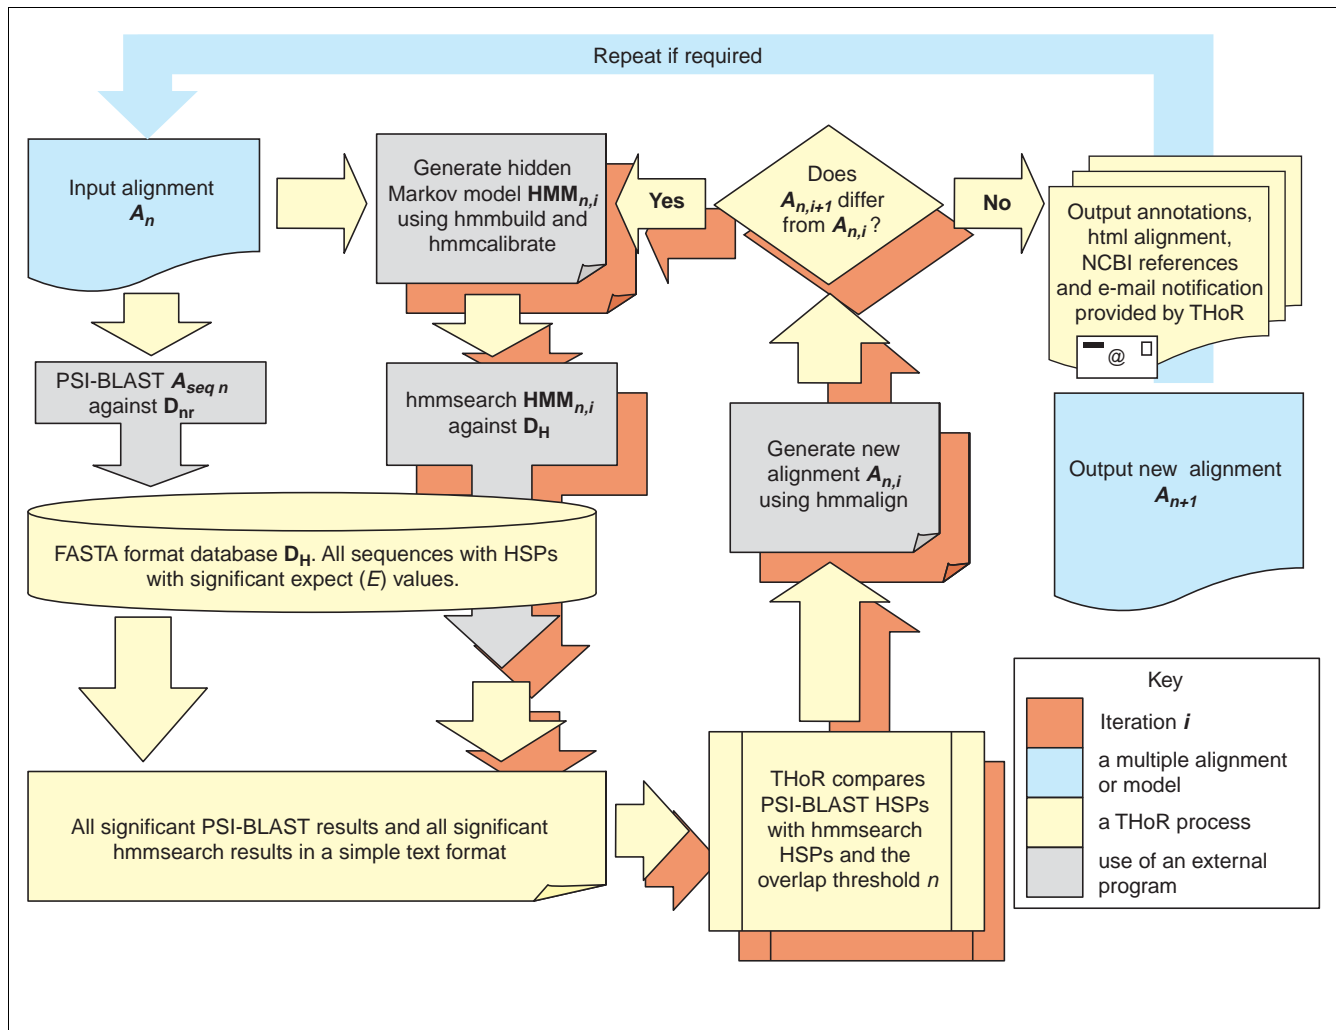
Repeat if required

Input alignment
$A_n$

Generate hidden Markov model $\textbf{HMM}_{n,i}$ using hmmbuild and hmmcalibrate

Yes

Does $A_{n,i+1}$ differ from $A_{n,i}$?

No

Output annotations, html alignment, NCBI references and e-mail notification provided by THoR

@

PSI-BLAST $A_{seq\ n}$ against $\textbf{D}_{nr}$

hmmsearch $\textbf{HMM}_{n,i}$ against $\textbf{D}_{H}$

Generate new alignment $A_{n,i}$ using hmmalign

Output new alignment
$A_{n+1}$

FASTA format database $\textbf{D}_{H}$. All sequences with HSPs with significant expect ($E$) values.

Key

Iteration $i$

a multiple alignment or model

a THoR process

use of an external program

All significant PSI-BLAST results and all significant hmmsearch results in a simple text format

THoR compares PSI-BLAST HSPs with hmmsearch HSPs and the overlap threshold $n$